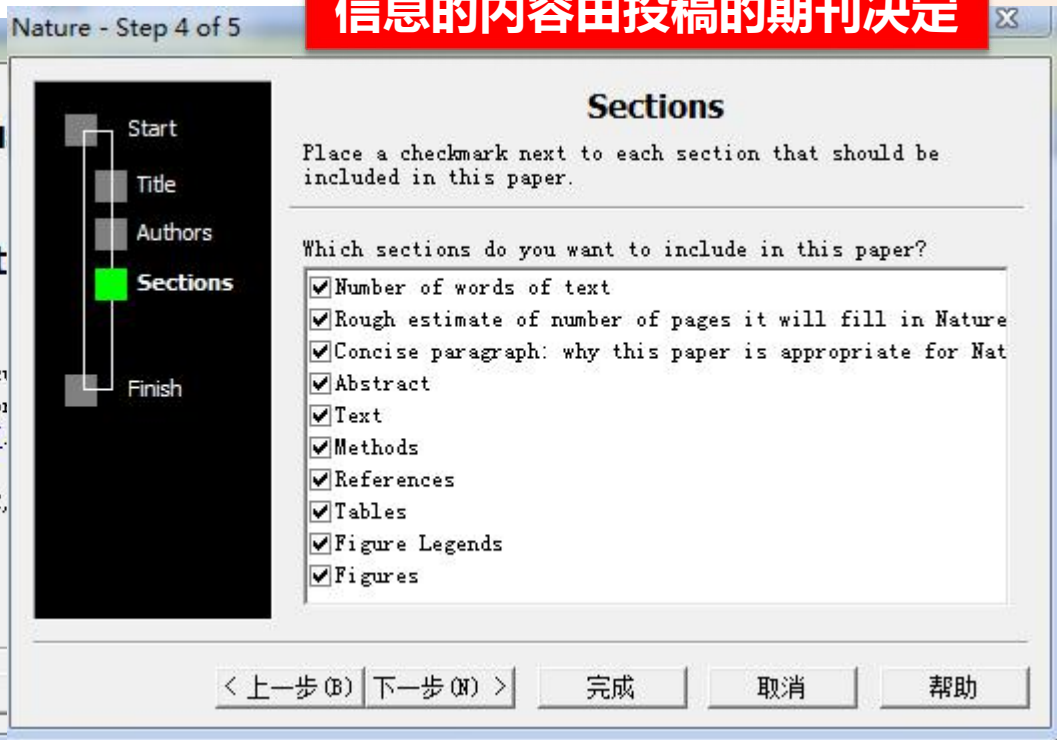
Nature - Step 4 of 5

信息的内容由投稿的期刊决定

Start
Title
Authors
Sections
Finish

Sections

Place a checkmark next to each section that should be included in this paper.

Which sections do you want to include in this paper?

☑Number of words of text
☑Rough estimate of number of pages it will fill in Nature
☑Concise paragraph: why this paper is appropriate for Nat
☑Abstract
☑Text
☑Methods
☑References
☑Tables
☑Figure Legends
☑Figures

< 上一步(B) | 下一步(N) > | 完成 | 取消 | 帮助